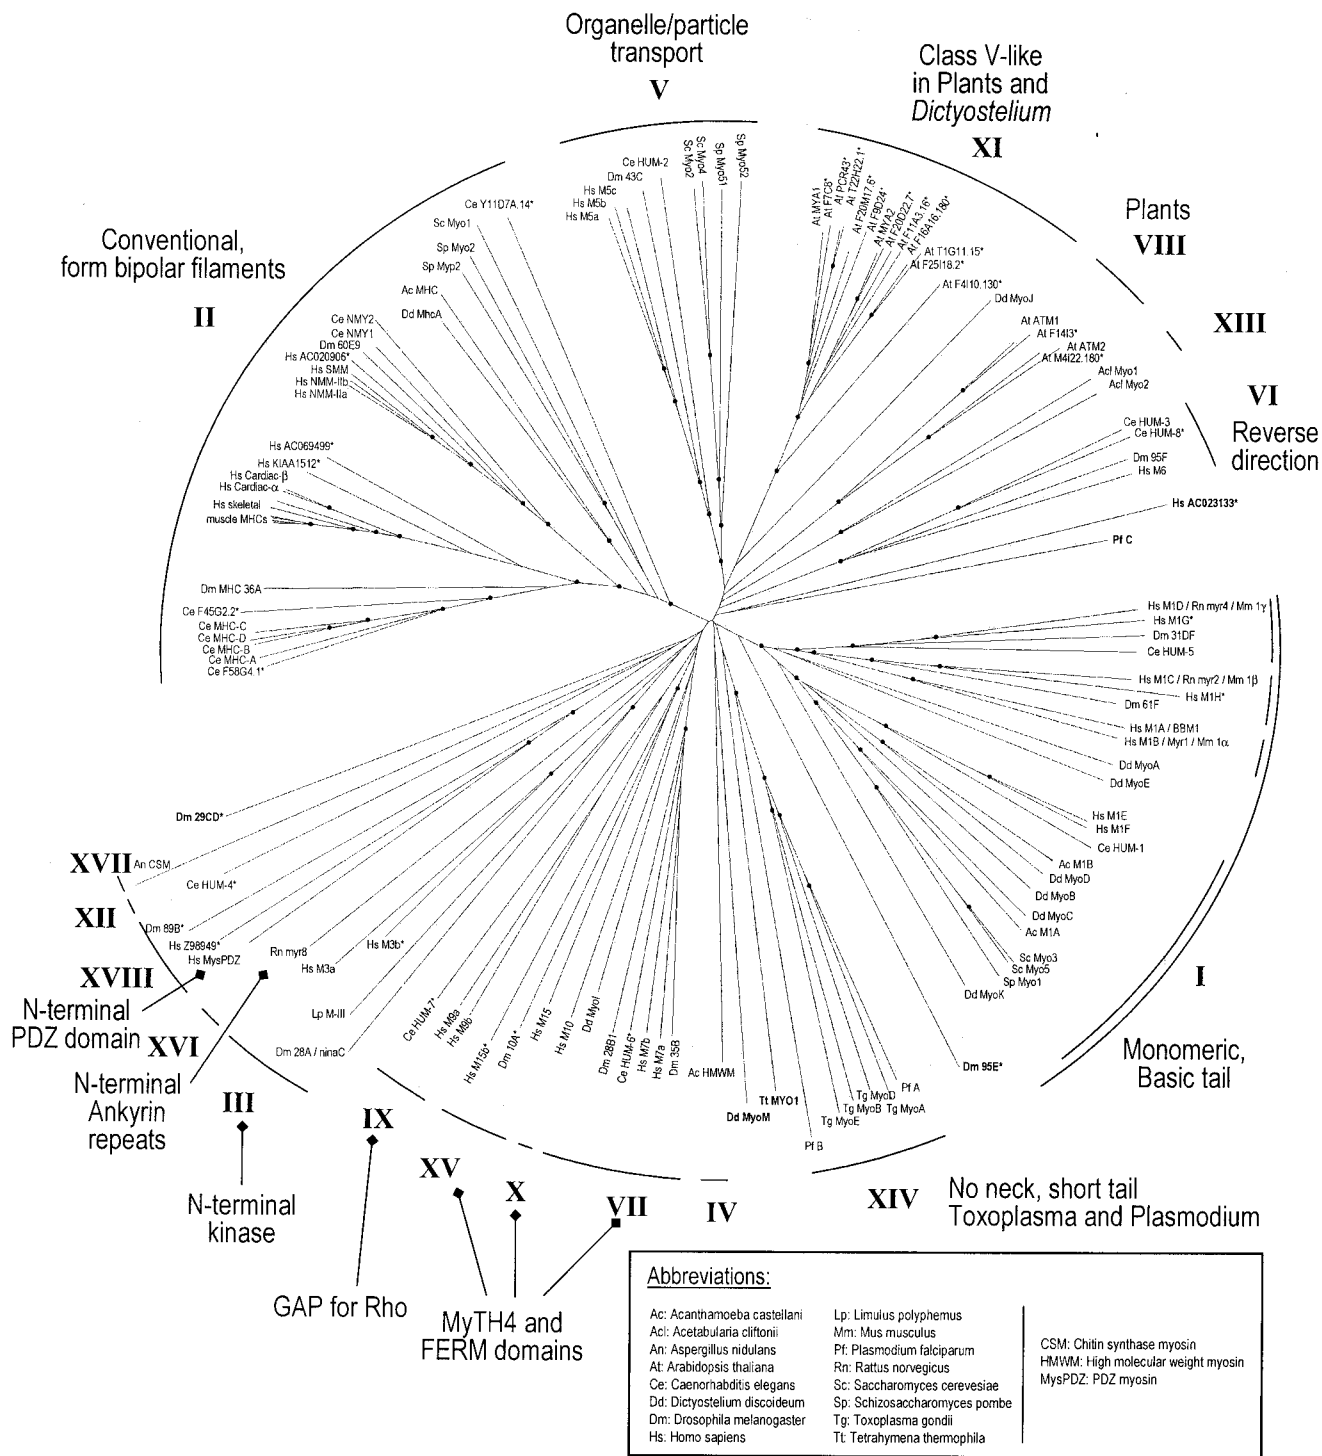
Organelle/particle transport
V

Class V-like in Plants and Dictyostelium
XI

Plants
VIII

XIII

VI
Reverse direction

Conventional, form bipolar filaments
II

Ce HUM-2
Dm 43C
Hs M5c
Hs M5b
Hs M5a
Sc Myo4
Sc Myo2
Sp Myo51
Sp Myo52
Ce Y11D7A.14*
Sc Myo1
Sp Myo2
Sp Myp2
Ac MHC
Dd MhcA
Ce NMY2
Ce NMY1
Dm 60E9
Hs AC020906*
Hs SMM
Hs NMM-IIb
Hs NMM-IIa
Hs AC069499*
Hs KIAA1512*
Hs Cardiac-β
Hs Cardiac-α
Hs skeletal muscle MHCs
Dm MHC 36A
Ce F45G2.2*
Ce MHC-C
Ce MHC-D
Ce MHC-B
Ce MHC-A
Ce F58G4.1*

At MYA1
At F7O6*
At PCR43*
At T22H22.1*
At F20M17.6*
At F9D24*
At MYA2
At F20D22.7*
At F11A3.16*
At F16A16.180*
At T1G11.15*
At F25I18.2*
At F4I10.130*
Dd MyoJ
At ATM1
At F14I3*
At ATM2
At M4I22.180*
Acl Myo1
Acl Myo2
Ce HUM-3
Ce HUM-8*
Dm 95F
Hs M6
Hs AC023133*
Pf C

Hs M1D / Rn myr4 / Mm 1γ
Hs M1G*
Dm 31DF
Ce HUM-5
Hs M1C / Rn myr2 / Mm 1β
Hs M1H*
Dm 61F
Hs M1A / BBM1
Hs M1B / Myr1 / Mm 1α
Dd MyoA
Dd MyoE
Hs M1E
Hs M1F
Ce HUM-1
Ac M1B
Dd MyoD
Dd MyoB
Dd MyoC
Ac M1A
Sc Myo3
Sc Myo5
Sp Myo1
Dd MyoK
Dm 95E*

I
Monomeric, Basic tail

Dm 29CD*
XVII An CSM
Ce HUM-4*
XII
Dm 89B*
Hs Z98949*
Hs MysPDZ
Rn myr8
Hs M3a
Hs M3b*
Lp M-III
Dm 28A / ninaC
XVIII
N-terminal PDZ domain
XVI
N-terminal Ankyrin repeats
III
N-terminal kinase

Ce HUM-7*
Hs M9a
Hs M9b
Hs M15b*
Dm 10A*
Hs M15
Hs M10
Dd MyoI
Dm 28B1
Ce HUM-6*
Hs M7b
Hs M7a
Dm 35B
Ac HMWM
Tt MYO1
Dd MyoM
Pf B
Tg MyoE
Tg MyoB
Tg MyoD
Tg MyoA
Pf A

IX
GAP for Rho
XV
X
VII
MyTH4 and FERM domains
IV
XIV
No neck, short tail Toxoplasma and Plasmodium

Abbreviations:
Ac: Acanthamoeba castellani
Acl: Acetabularia cliftonii
An: Aspergillus nidulans
At: Arabidopsis thaliana
Ce: Caenorhabditis elegans
Dd: Dictyostelium discoideum
Dm: Drosophila melanogaster
Hs: Homo sapiens
Lp: Limulus polyphemus
Mm: Mus musculus
Pf: Plasmodium falciparum
Rn: Rattus norvegicus
Sc: Saccharomyces cerevesiae
Sp: Schizosaccharomyces pombe
Tg: Toxoplasma gondii
Tt: Tetrahymena thermophila
CSM: Chitin synthase myosin
HMWM: High molecular weight myosin
MysPDZ: PDZ myosin